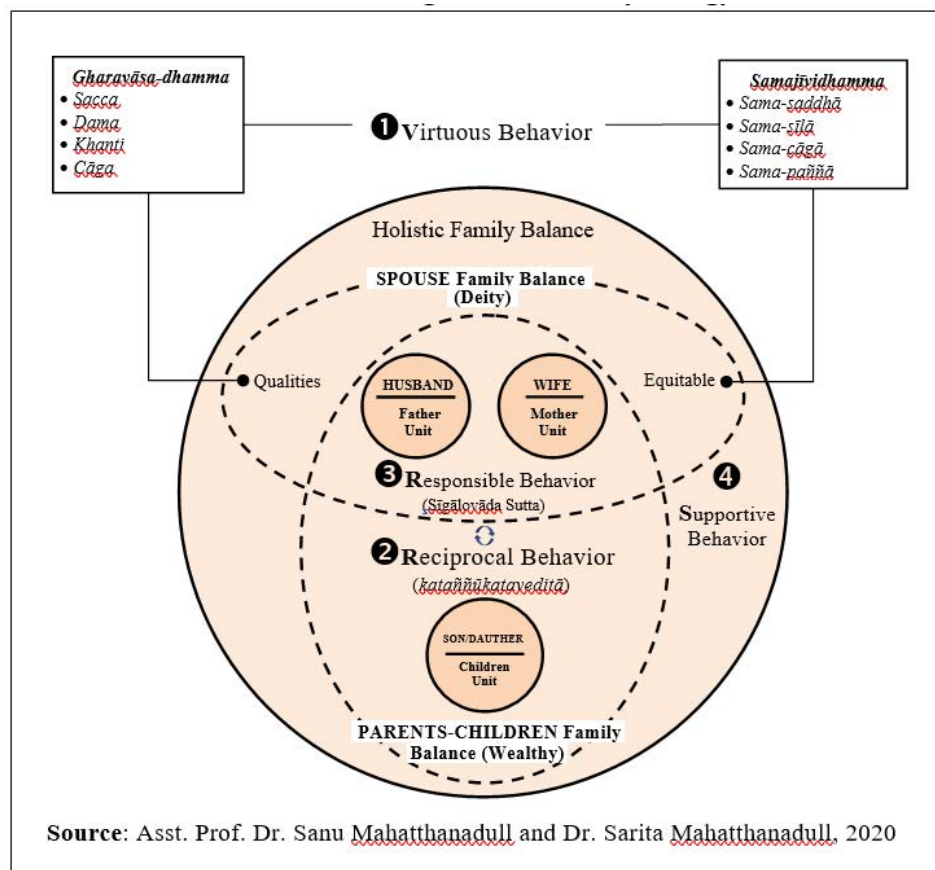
Gharavāsa-dhamma
• Sacca
• Dama
• Khanti
• Cāga

❶Virtuous Behavior

Samajīvidhamma
• Sama-saddhā
• Sama-sīlā
• Sama-cāgā
• Sama-paññā

Holistic Family Balance

SPOUSE Family Balance (Deity)

Qualities

HUSBAND
Father Unit

WIFE
Mother Unit

Equitable

❸Responsible Behavior
(Sīgālovāda Sutta)

❹
Supportive Behavior

❷Reciprocal Behavior
(kataññūkataveditā)

SON/DAUTHER
Children Unit

PARENTS-CHILDREN Family Balance (Wealthy)

Source: Asst. Prof. Dr. Sanu Mahatthanadull and Dr. Sarita Mahatthanadull, 2020